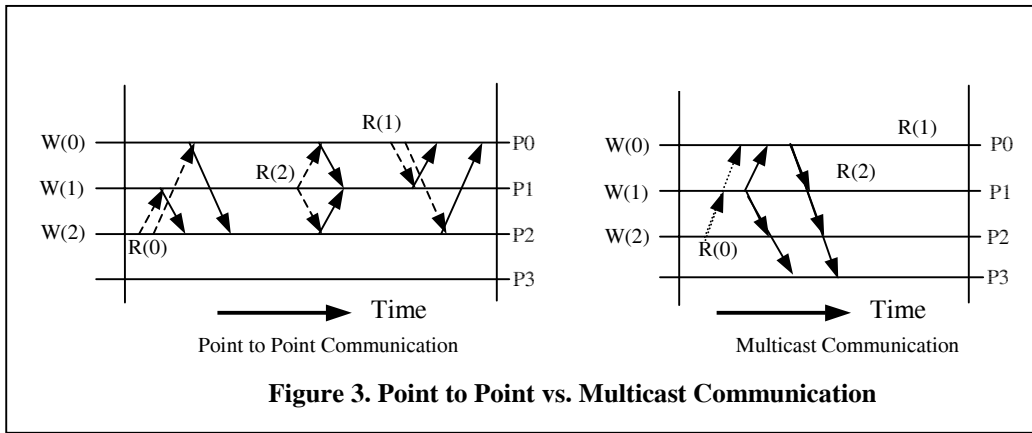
W(0)
W(1)
W(2)
R(0)
R(2)
R(1)
P0
P1
P2
P3
Time
Point to Point Communication

W(0)
W(1)
W(2)
R(0)
R(1)
R(2)
P0
P1
P2
P3
Time
Multicast Communication

**Figure 3. Point to Point vs. Multicast Communication**